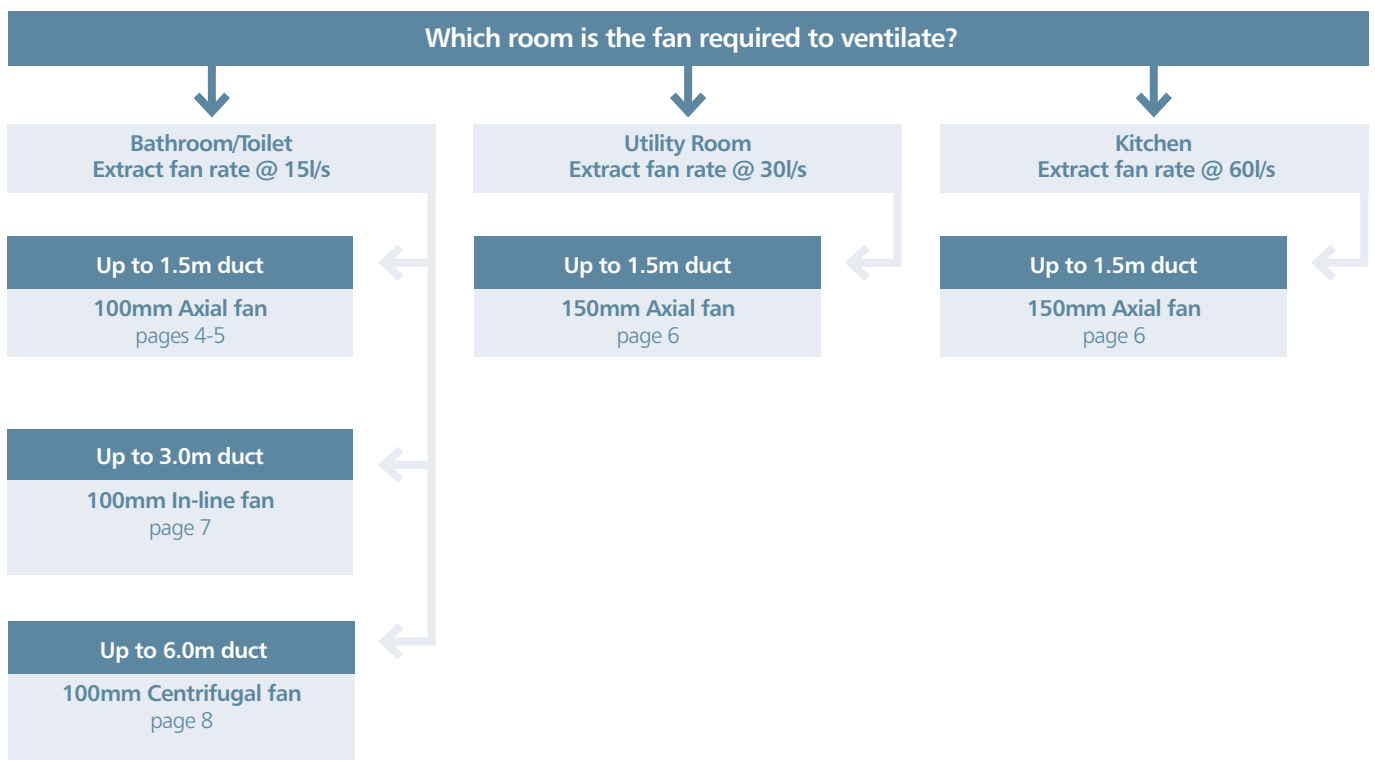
Which room is the fan required to ventilate?

Bathroom/Toilet
Extract fan rate @ 15l/s

Up to 1.5m duct
100mm Axial fan
pages 4-5

Up to 3.0m duct
100mm In-line fan
page 7

Up to 6.0m duct
100mm Centrifugal fan
page 8

Utility Room
Extract fan rate @ 30l/s

Up to 1.5m duct
150mm Axial fan
page 6

Kitchen
Extract fan rate @ 60l/s

Up to 1.5m duct
150mm Axial fan
page 6